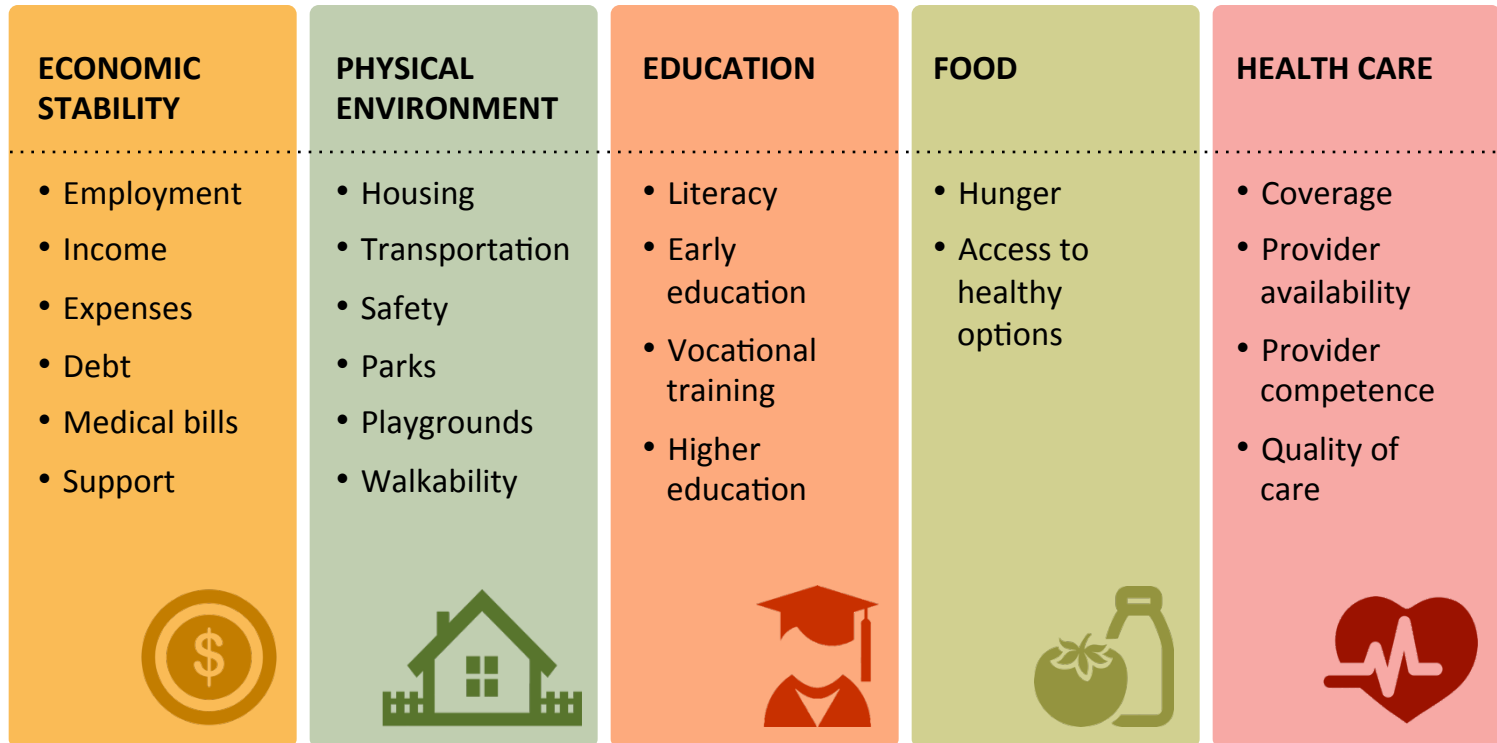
ECONOMIC STABILITY

• Employment
• Income
• Expenses
• Debt
• Medical bills
• Support

$

PHYSICAL ENVIRONMENT

• Housing
• Transportation
• Safety
• Parks
• Playgrounds
• Walkability

EDUCATION

• Literacy
• Early education
• Vocational training
• Higher education

FOOD

• Hunger
• Access to healthy options

HEALTH CARE

• Coverage
• Provider availability
• Provider competence
• Quality of care